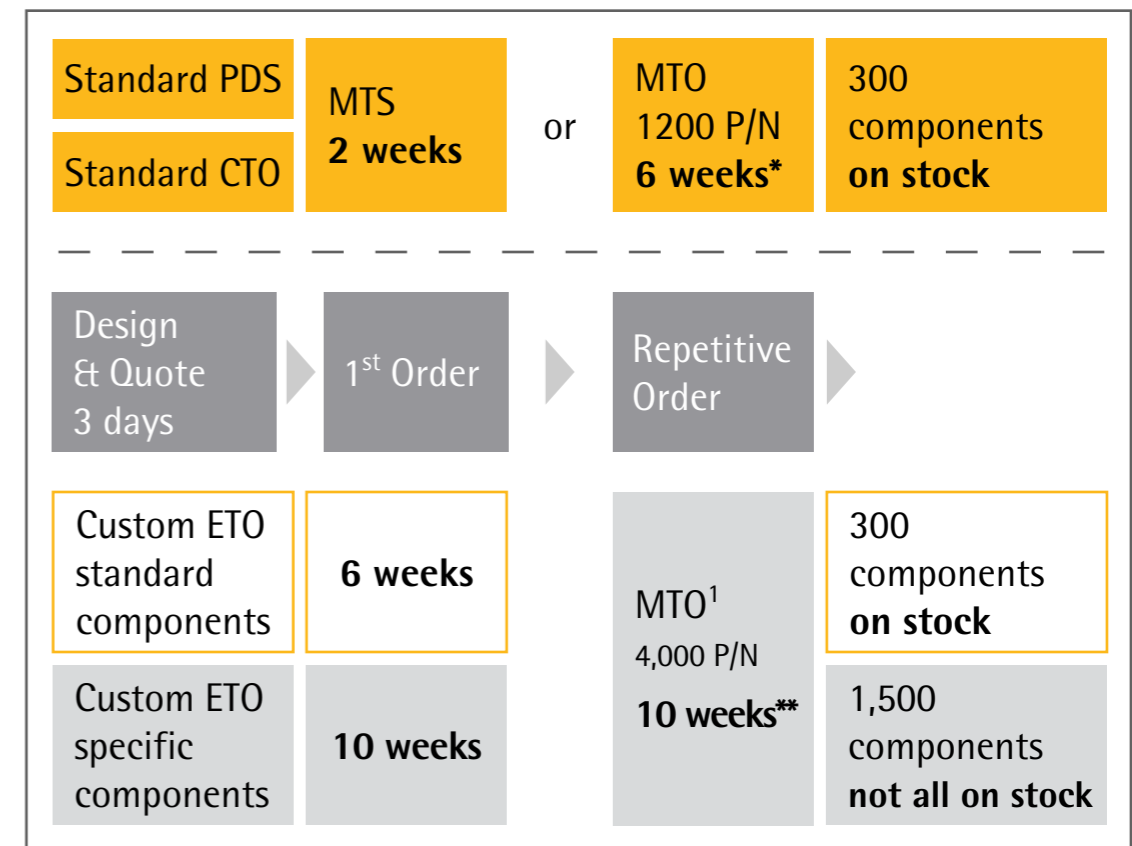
Standard PDS

Standard CTO

MTS
2 weeks

or

MTO
1200 P/N
6 weeks*

300
components
on stock

Design
& Quote
3 days

1$^{st}$ Order

Repetitive
Order

Custom ETO
standard
components

6 weeks

MTO$^{1}$
4,000 P/N
10 weeks**

300
components
on stock

Custom ETO
specific
components

10 weeks

1,500
components
not all on stock